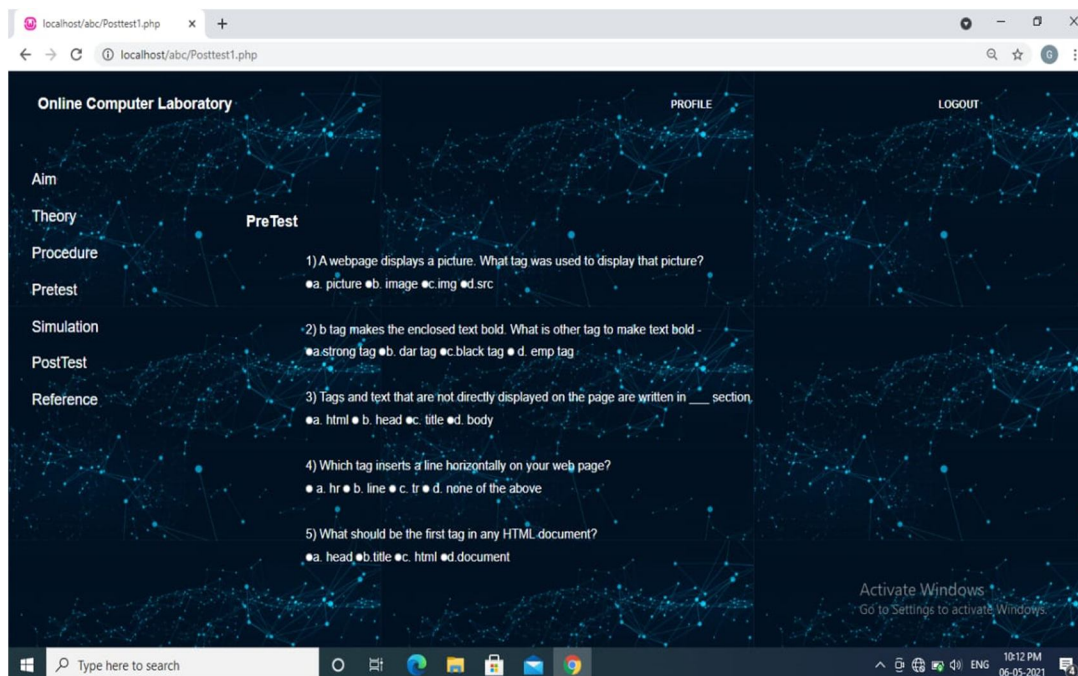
localhost/abc/Posttest1.php ×
+

localhost/abc/Posttest1.php

Online Computer Laboratory

PROFILE

LOGOUT

Aim

Theory

Procedure

Pretest

Simulation

PostTest

Reference

PreTest

1) A webpage displays a picture. What tag was used to display that picture?
●a. picture ●b. image ●c.img ●d.src

2) b tag makes the enclosed text bold. What is other tag to make text bold -
●a.strong tag ●b. dar tag ●c.black tag ● d. emp tag

3) Tags and text that are not directly displayed on the page are written in ___ section.
●a. html ● b. head ●c. title ●d. body

4) Which tag inserts a line horizontally on your web page?
● a. hr ● b. line ● c. tr ● d. none of the above

5) What should be the first tag in any HTML document?
●a. head ●b.title ●c. html ●d.document

Activate Windows
Go to Settings to activate Windows.

Type here to search

ENG

10:12 PM
06-05-2021